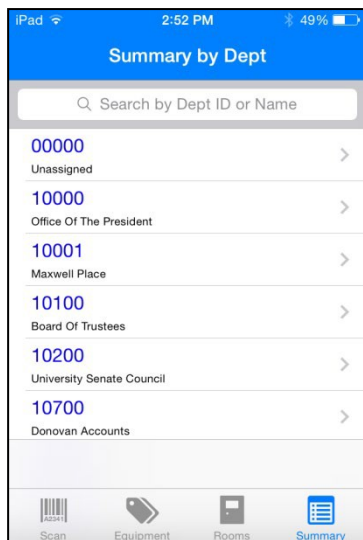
iPad
2:52 PM
49%

Summary by Dept

Search by Dept ID or Name

00000
Unassigned

10000
Office Of The President

10001
Maxwell Place

10100
Board Of Trustees

10200
University Senate Council

10700
Donovan Accounts

A2341
Scan
Equipment
Rooms
Summary